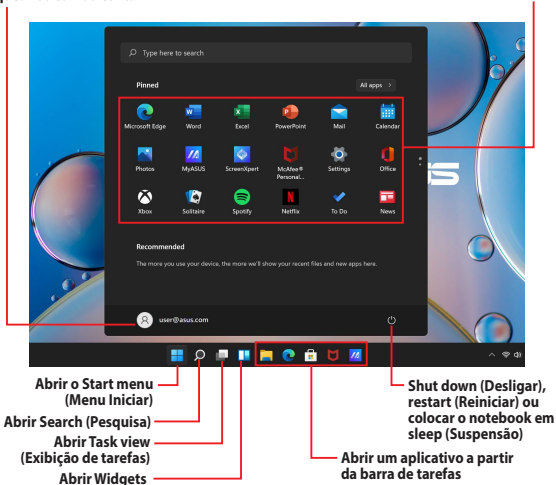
Type here to search

Pinned

All apps >

Microsoft Edge
Word
Excel
PowerPoint
Mail
Calendar
Photos
MyASUS
ScreenXpert
McAfee® Personal...
Settings
Office
Xbox
Solitaire
Spotify
Netflix
To Do
News

Recommended

The more you use your device, the more we'll show your recent files and new apps here.

user@asus.com

Abrir o Start menu (Menu Iniciar)

Abrir Search (Pesquisa)

Abrir Task view (Exibição de tarefas)

Abrir Widgets

Abrir um aplicativo a partir da barra de tarefas

Shut down (Desligar), restart (Reiniciar) ou colocar o notebook em sleep (Suspensão)